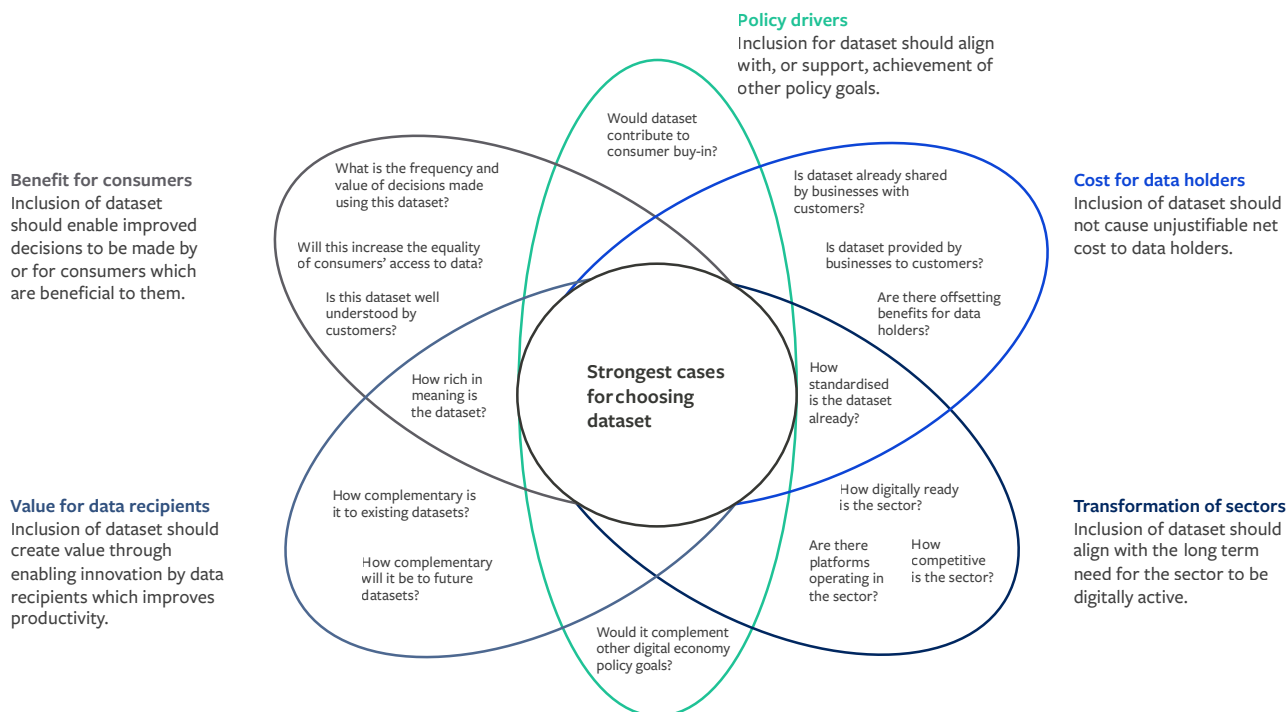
Policy drivers
Inclusion for dataset should align with, or support, achievement of other policy goals.

Benefit for consumers
Inclusion of dataset should enable improved decisions to be made by or for consumers which are beneficial to them.

Cost for data holders
Inclusion of dataset should not cause unjustifiable net cost to data holders.

Value for data recipients
Inclusion of dataset should create value through enabling innovation by data recipients which improves productivity.

Transformation of sectors
Inclusion of dataset should align with the long term need for the sector to be digitally active.

Would dataset contribute to consumer buy-in?

What is the frequency and value of decisions made using this dataset?

Will this increase the equality of consumers' access to data?

Is this dataset well understood by customers?

How rich in meaning is the dataset?

Is dataset already shared by businesses with customers?

Is dataset provided by businesses to customers?

Are there offsetting benefits for data holders?

How standardised is the dataset already?

Strongest cases for choosing dataset

How complementary is it to existing datasets?

How complementary will it be to future datasets?

How digitally ready is the sector?

Are there platforms operating in the sector?

How competitive is the sector?

Would it complement other digital economy policy goals?